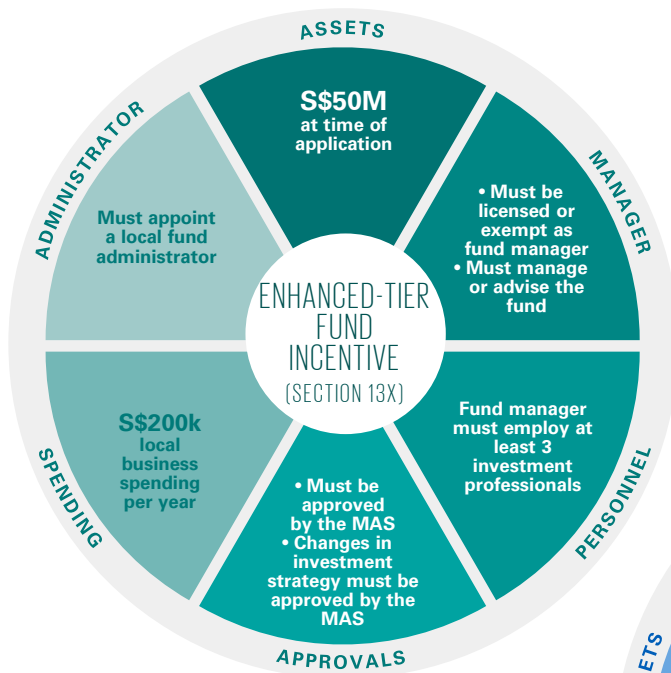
ENHANCED-TIER FUND INCENTIVE (SECTION 13X)

ASSETS

S$50M at time of application

MANAGER

• Must be licensed or exempt as fund manager
• Must manage or advise the fund

PERSONNEL

Fund manager must employ at least 3 investment professionals

APPROVALS

• Must be approved by the MAS
• Changes in investment strategy must be approved by the MAS

SPENDING

S$200k local business spending per year

ADMINISTRATOR

Must appoint a local fund administrator

ETS